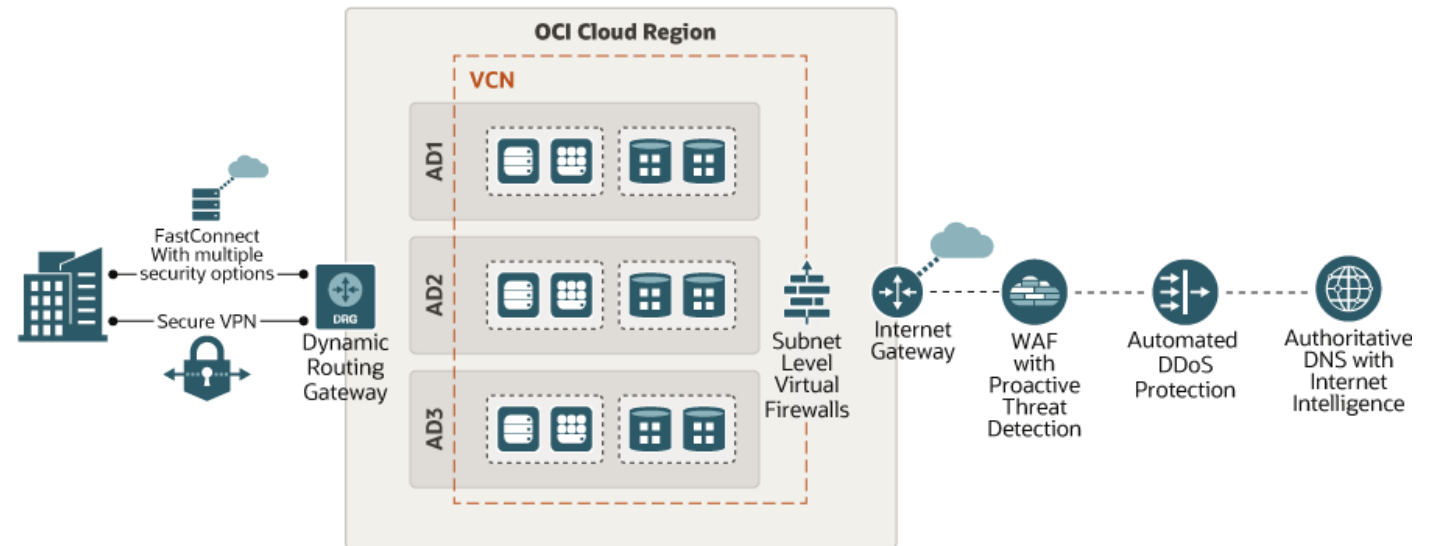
OCI Cloud Region

VCN

AD1

AD2

AD3

FastConnect With multiple security options

Secure VPN

DRG

Dynamic Routing Gateway

Subnet Level Virtual Firewalls

Internet Gateway

WAF with Proactive Threat Detection

Automated DDoS Protection

Authoritative DNS with Internet Intelligence